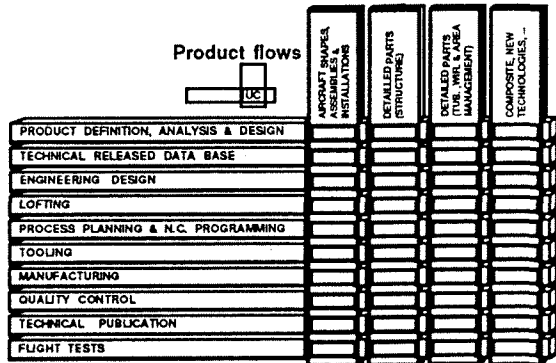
Product flows

UC

AIRCRAFT SHAPES, ASSEMBLIES & INSTALLATIONS

DETAILED PARTS (STRUCTURE)

DETAILED PARTS (TUBE, WIRE & AREA MANAGEMENT)

COMPOSITE, NEW TECHNOLOGIES, ...

PRODUCT DEFINITION, ANALYSIS & DESIGN
TECHNICAL RELEASED DATA BASE
ENGINEERING DESIGN
LOFTING
PROCESS PLANNING & N.C. PROGRAMMING
TOOLING
MANUFACTURING
QUALITY CONTROL
TECHNICAL PUBLICATION
FLIGHT TESTS